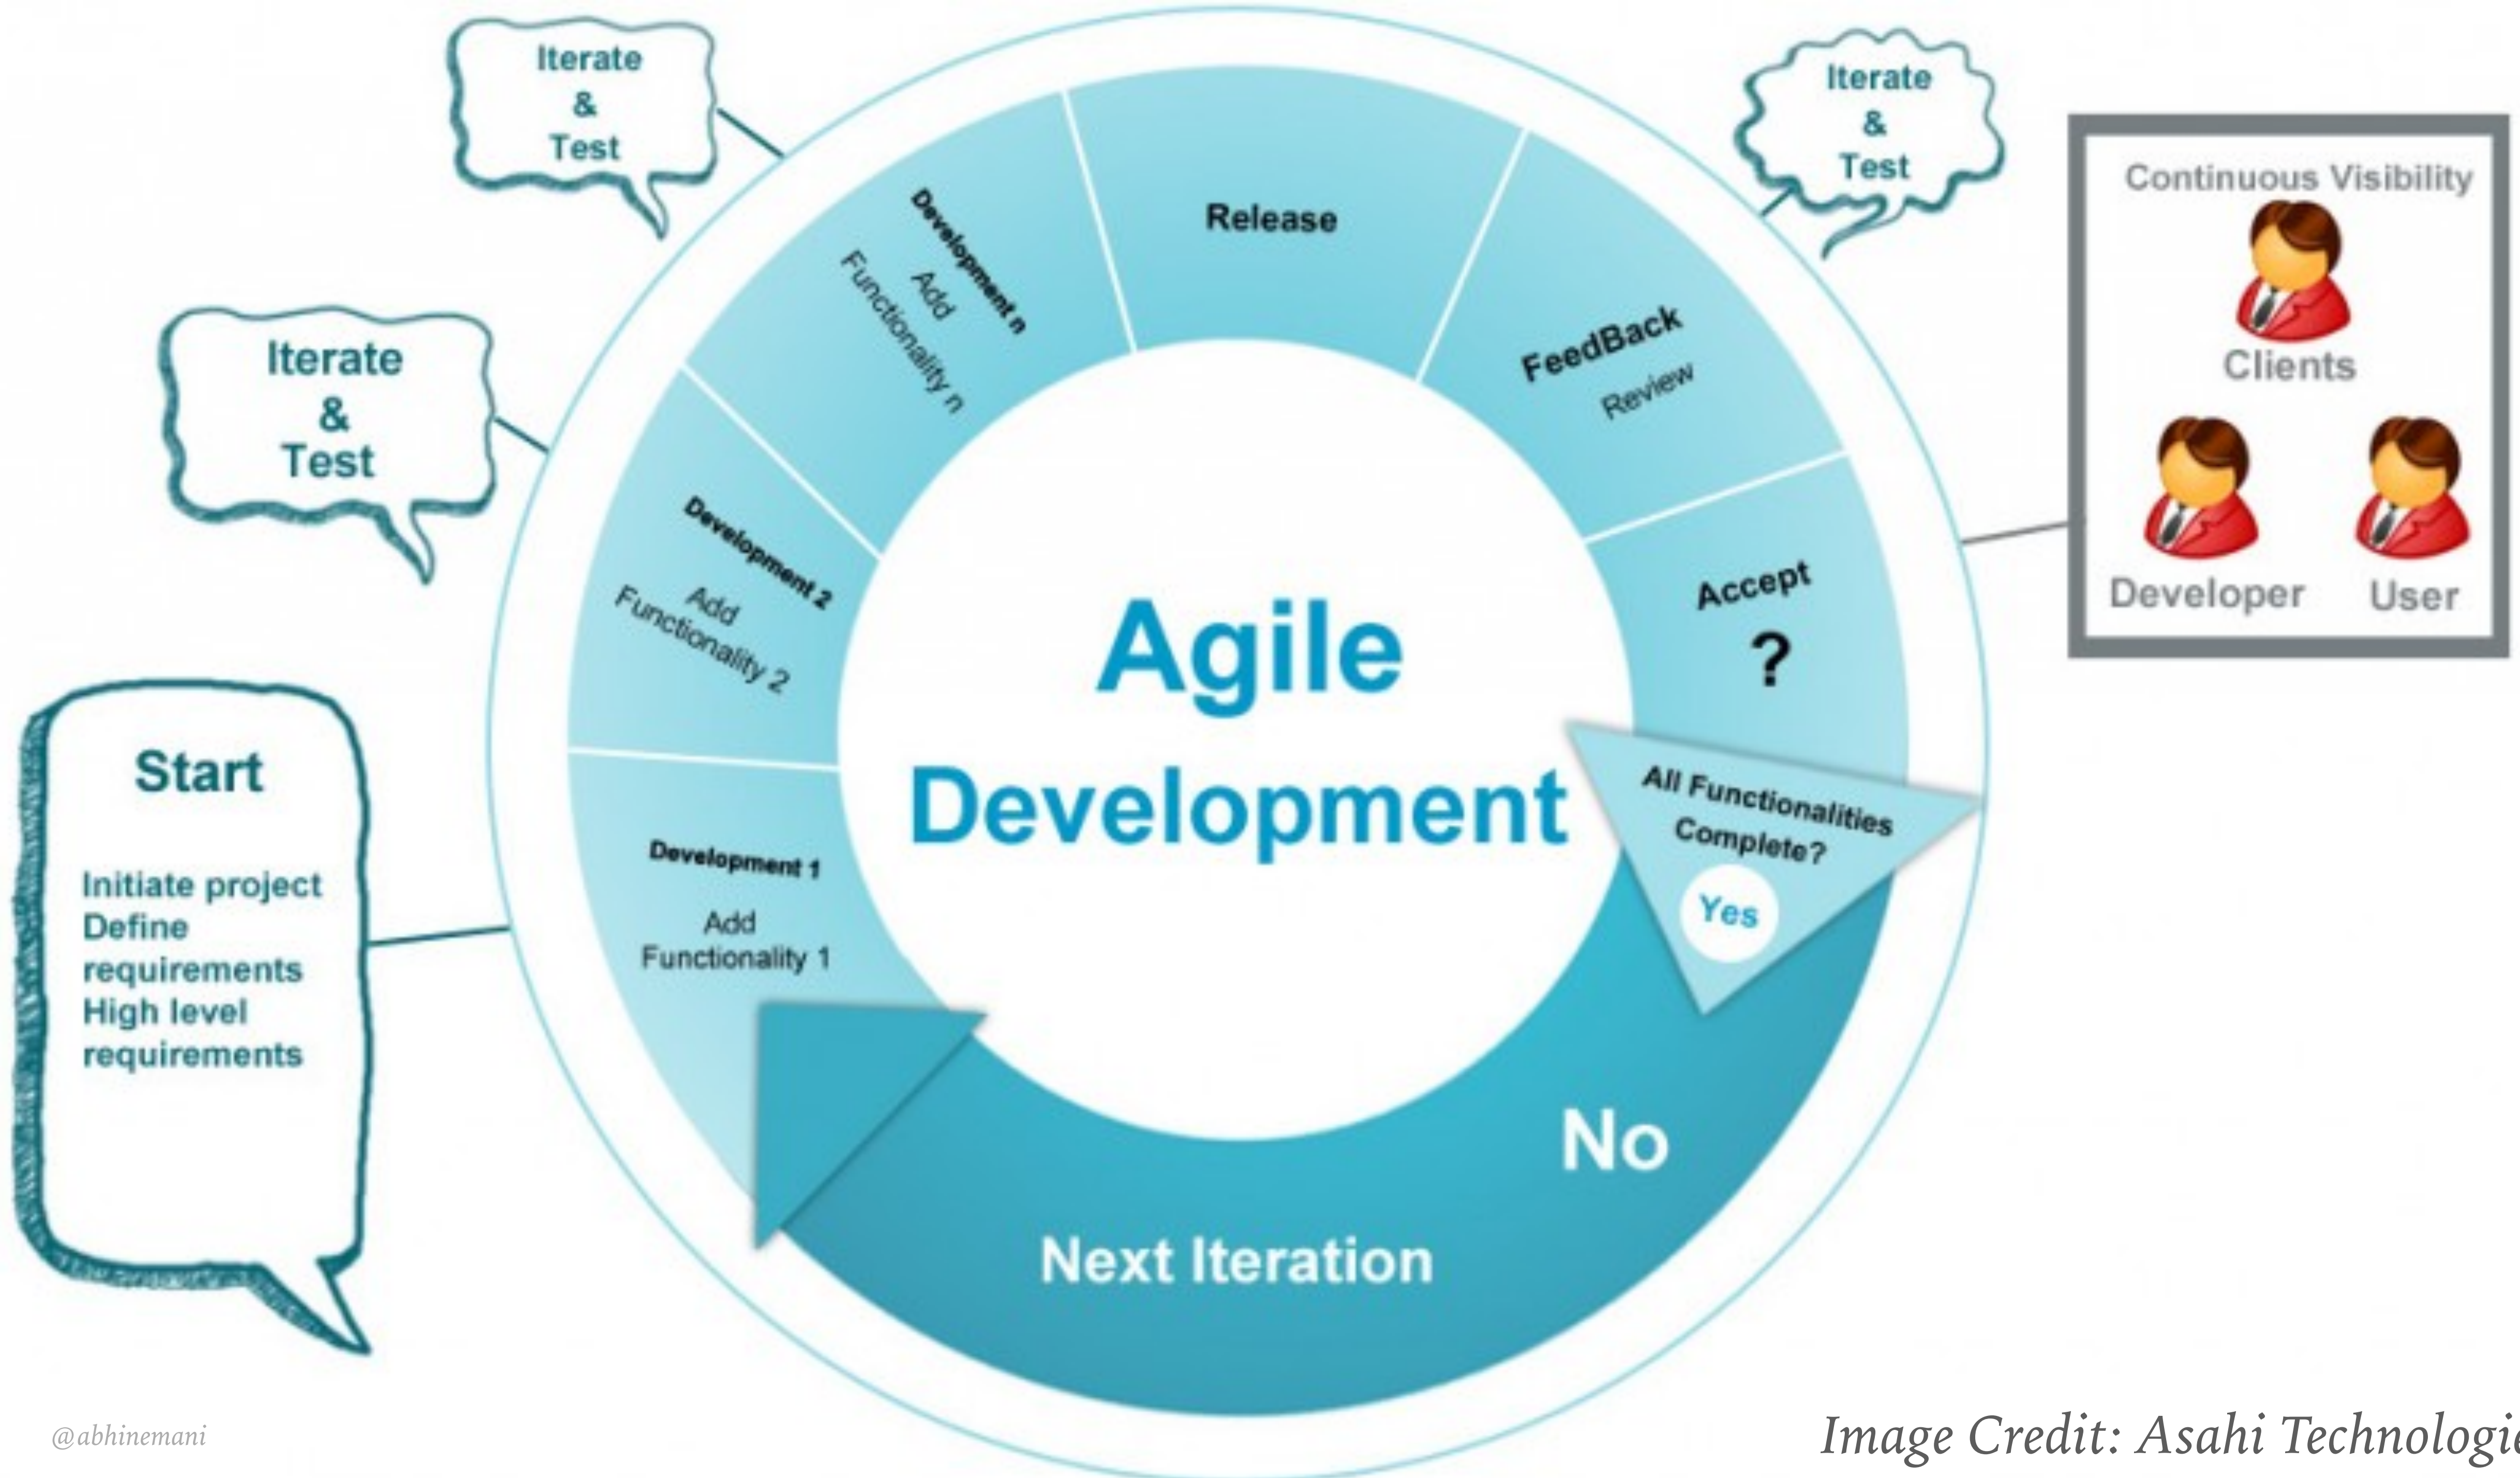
Iterate
&
Test

Iterate
&
Test

Iterate
&
Test

Continuous Visibility
Clients
Developer
User

Start

Initiate project
Define requirements
High level requirements

Development n
Add
Functionality n

Release

FeedBack
Review

Development 2
Add
Functionality 2

Accept
?

Agile
Development

All Functionalities
Complete?
Yes

Development 1
Add
Functionality 1

No

Next Iteration

@abhinemani

Image Credit: Asahi Technologi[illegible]